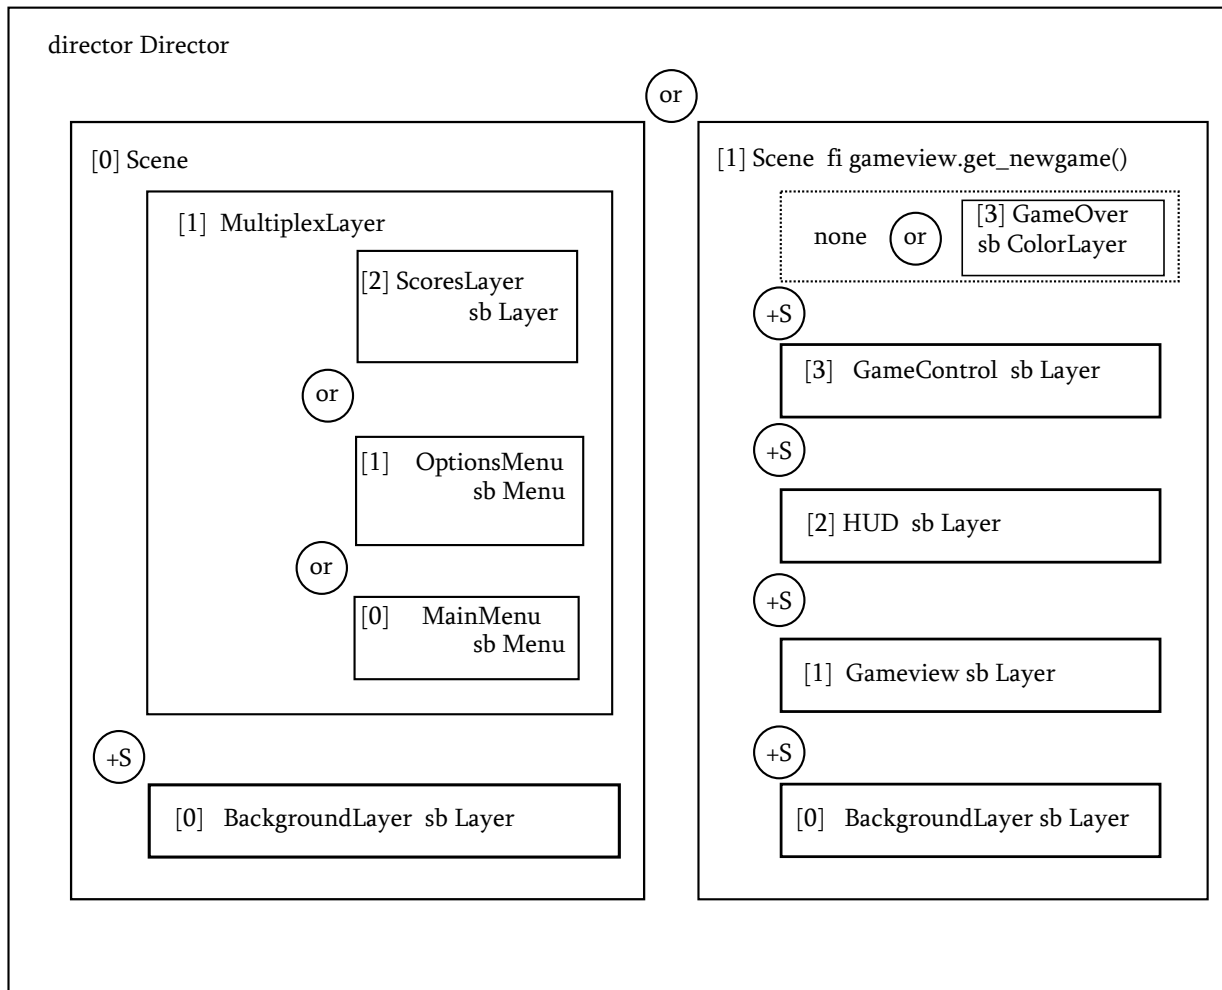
director Director

or

[0] Scene

[1] MultiplexLayer

[2] ScoresLayer sb Layer

or

[1] OptionsMenu sb Menu

or

[0] MainMenu sb Menu

+S

[0] BackgroundLayer sb Layer

[1] Scene fi gameview.get_newgame()

none

or

[3] GameOver sb ColorLayer

+S

[3] GameControl sb Layer

+S

[2] HUD sb Layer

+S

[1] Gameview sb Layer

+S

[0] BackgroundLayer sb Layer